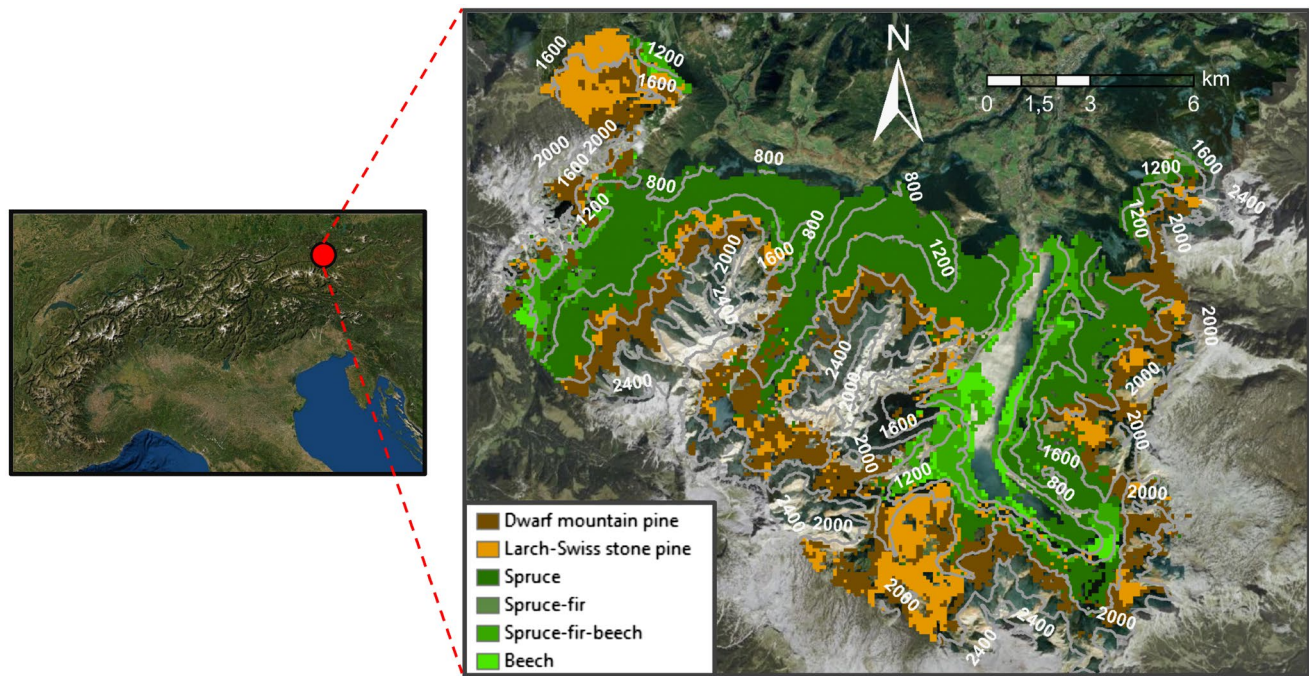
N

0 1,5 3 6 km

1600 1200 1600 2000 1600 2000 1600 2000 1200 800 800 800 800 1200 1200 1600 1200 2400 2000 2000 1600 2000 2400 2400 2400 2000 2000 1600 2000 1600 1200 800 2000 2000 2400 2000 2000 2000 2400 2400 2000

Dwarf mountain pine
Larch-Swiss stone pine
Spruce
Spruce-fir
Spruce-fir-beech
Beech